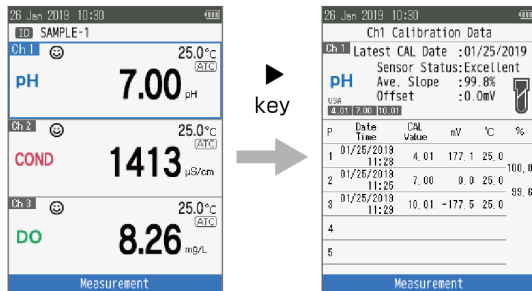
26 Jan 2019 10:30

ID SAMPLE-1

Ch 1 ☺ 25.0°C ATC

pH 7.00 pH

Ch 2 ☺ 25.0°C ATC

COND 1413 µS/cm

Ch 3 ☺ 25.0°C ATC

DO 8.26 mg/L

Measurement

▶ key

26 Jan 2019 10:30

Ch1 Calibration Data

Ch 1 Latest CAL Date :01/25/2019

Sensor Status:Excellent

pH Ave. Slope :99.8%

Offset :0.0mV

USA

4.01 7.00 10.01

| P | Date Time | CAL Value | mV | °C | % |
|---|---|---|---|---|---|
| 1 | 01/25/2019 11:23 | 4.01 | 177.1 | 25.0 | 100.0 |
| 2 | 01/25/2019 11:25 | 7.00 | 0.0 | 25.0 | 99.6 |
| 3 | 01/25/2019 11:29 | 10.01 | -177.5 | 25.0 | |
| 4 | | | | | |
| 5 | | | | | |

Measurement